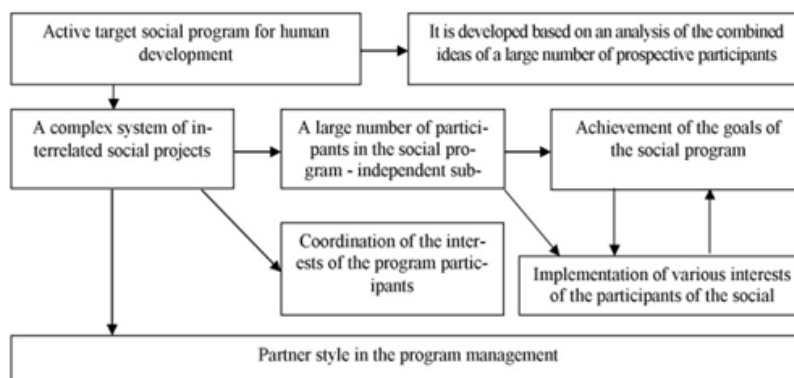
Active target social program for human development

It is developed based on an analysis of the combined ideas of a large number of prospective participants

A complex system of interrelated social projects

A large number of participants in the social program - independent sub-

Achievement of the goals of the social program

Coordination of the interests of the program participants

Implementation of various interests of the participants of the social

Partner style in the program management